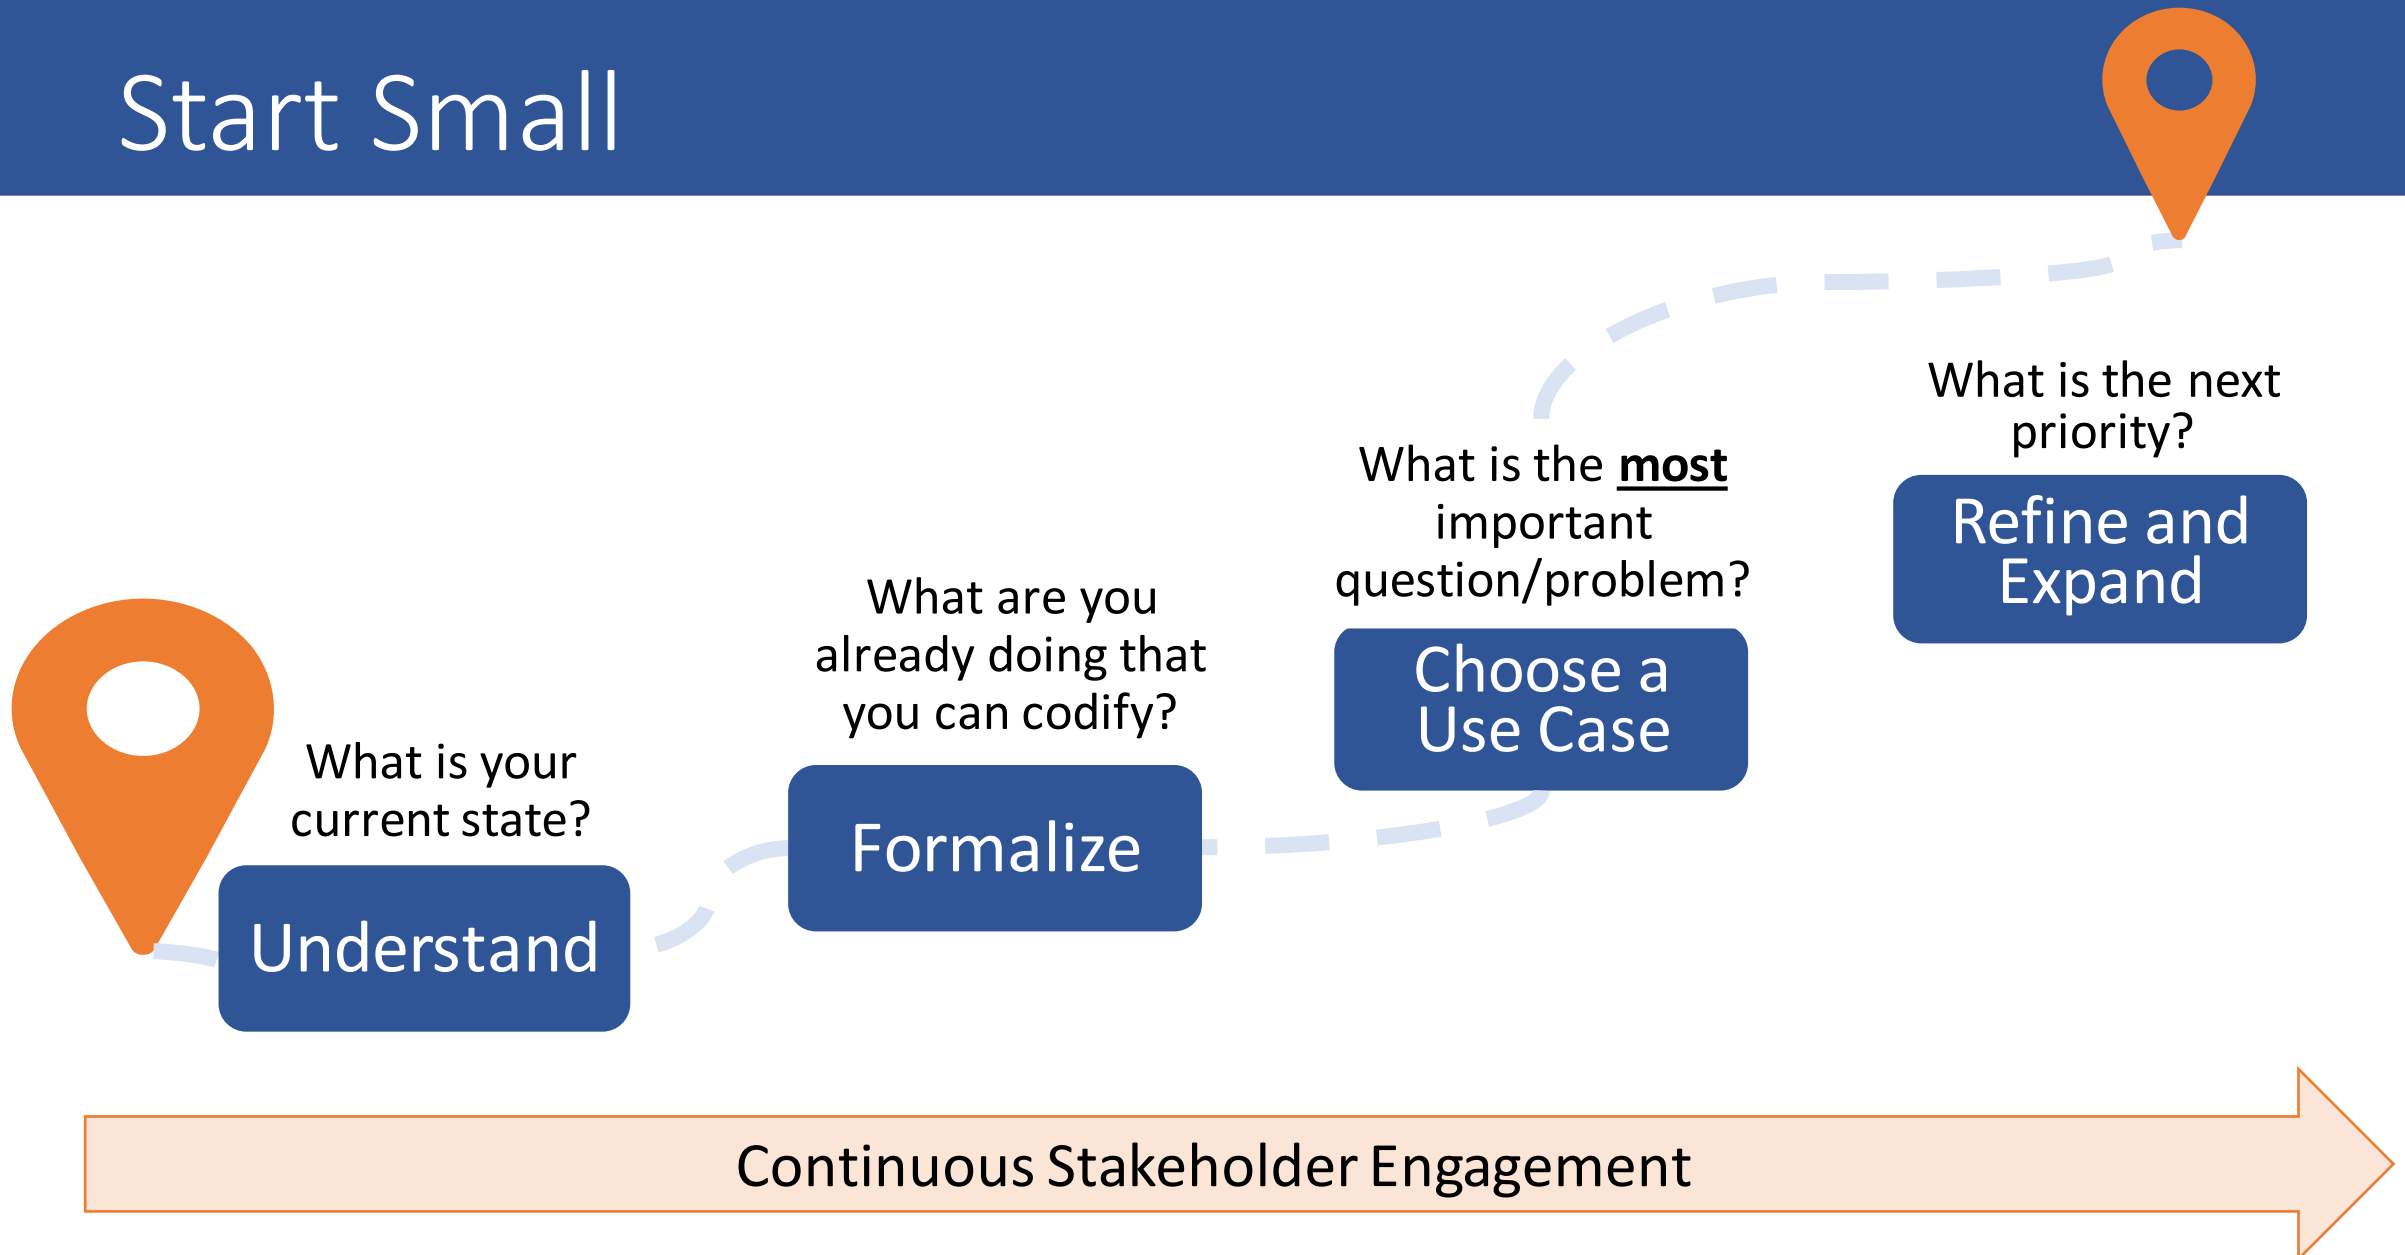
Start Small

What is your current state?

Understand

What are you already doing that you can codify?

Formalize

What is the **most** important question/problem?

Choose a Use Case

What is the next priority?

Refine and Expand

Continuous Stakeholder Engagement